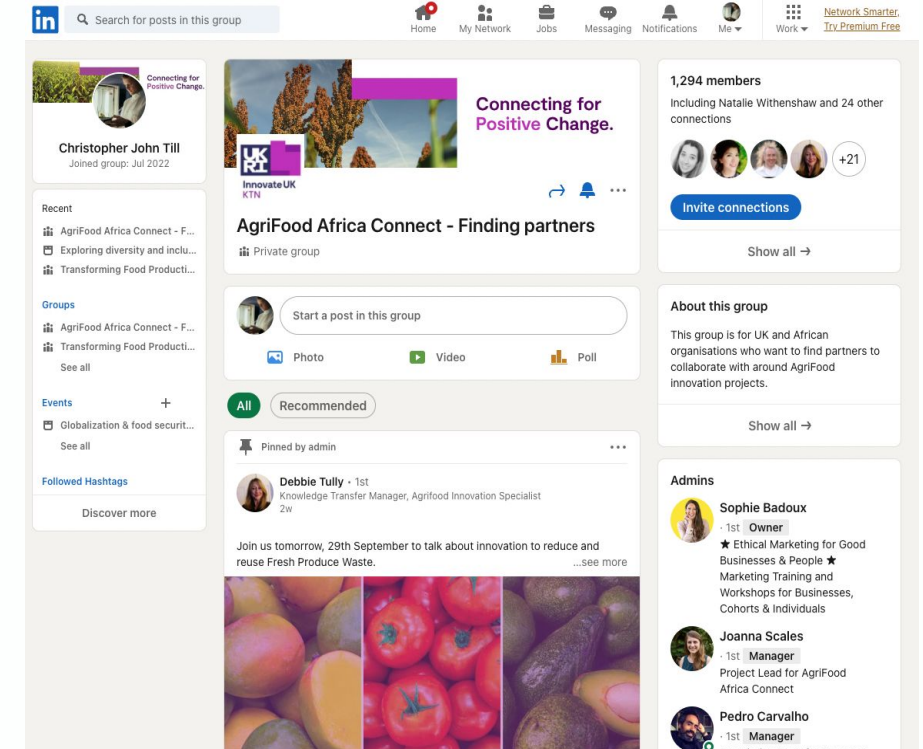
in Search for posts in this group
Home My Network Jobs Messaging Notifications Me Work Network Smarter, Try Premium Free

Connecting for Positive Change.
Christopher John Till
Joined group: Jul 2022

Recent
AgriFood Africa Connect - F...
Exploring diversity and inclu...
Transforming Food Producti...

Groups
AgriFood Africa Connect - F...
Transforming Food Producti...
See all

Events +
Globalization & food securit...
See all

Followed Hashtags

Discover more

UK RI Innovate UK KTN
Connecting for Positive Change.
AgriFood Africa Connect - Finding partners
Private group

Start a post in this group
Photo Video Poll

All Recommended

Pinned by admin
Debbie Tully • 1st
Knowledge Transfer Manager, Agrifood Innovation Specialist
2w

Join us tomorrow, 29th September to talk about innovation to reduce and reuse Fresh Produce Waste. ...see more

1,294 members
Including Natalie Withenshaw and 24 other connections
+21
Invite connections
Show all →

About this group
This group is for UK and African organisations who want to find partners to collaborate with around AgriFood innovation projects.
Show all →

Admins
Sophie Badoux
· 1st Owner
★ Ethical Marketing for Good Businesses & People ★ Marketing Training and Workshops for Businesses, Cohorts & Individuals
Joanna Scales
· 1st Manager
Project Lead for AgriFood Africa Connect
Pedro Carvalho
· 1st Manager